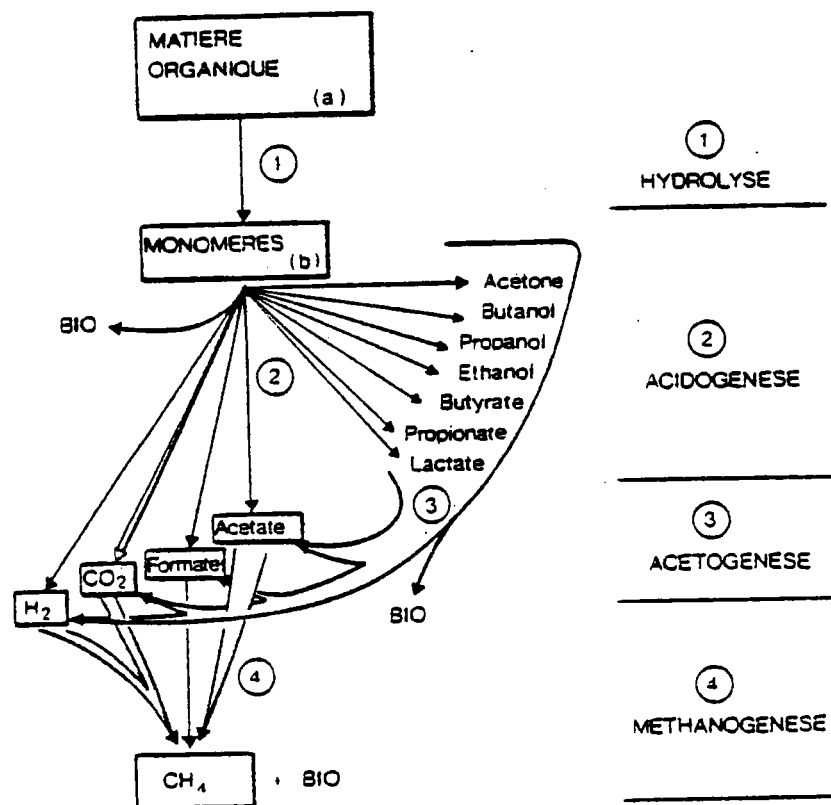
MATIERE ORGANIQUE (a)

1

MONOMERES (b)

BIO

Acetone
Butanol
Propanol
Ethanol
Butyrate
Propionate
Lactate

2

3

Acetate
Formate
$CO_2$
$H_2$

BIO

4

$CH_4$ + BIO

1
HYDROLYSE

2
ACIDOGENESE

3
ACETOGENESE

4
METHANOGENESE